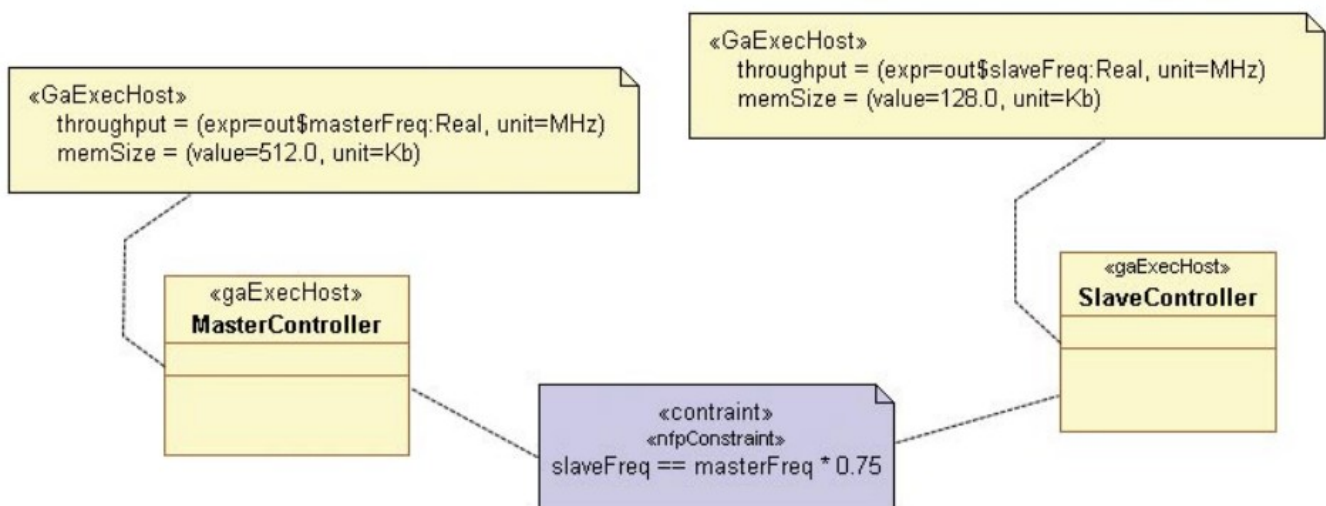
«GaExecHost»
throughput = (expr=out$masterFreq:Real, unit=MHz)
memSize = (value=512.0, unit=Kb)

«GaExecHost»
throughput = (expr=out$slaveFreq:Real, unit=MHz)
memSize = (value=128.0, unit=Kb)

«gaExecHost»
MasterController

«gaExecHost»
SlaveController

«contraint»
«nfpConstraint»
slaveFreq == masterFreq * 0.75